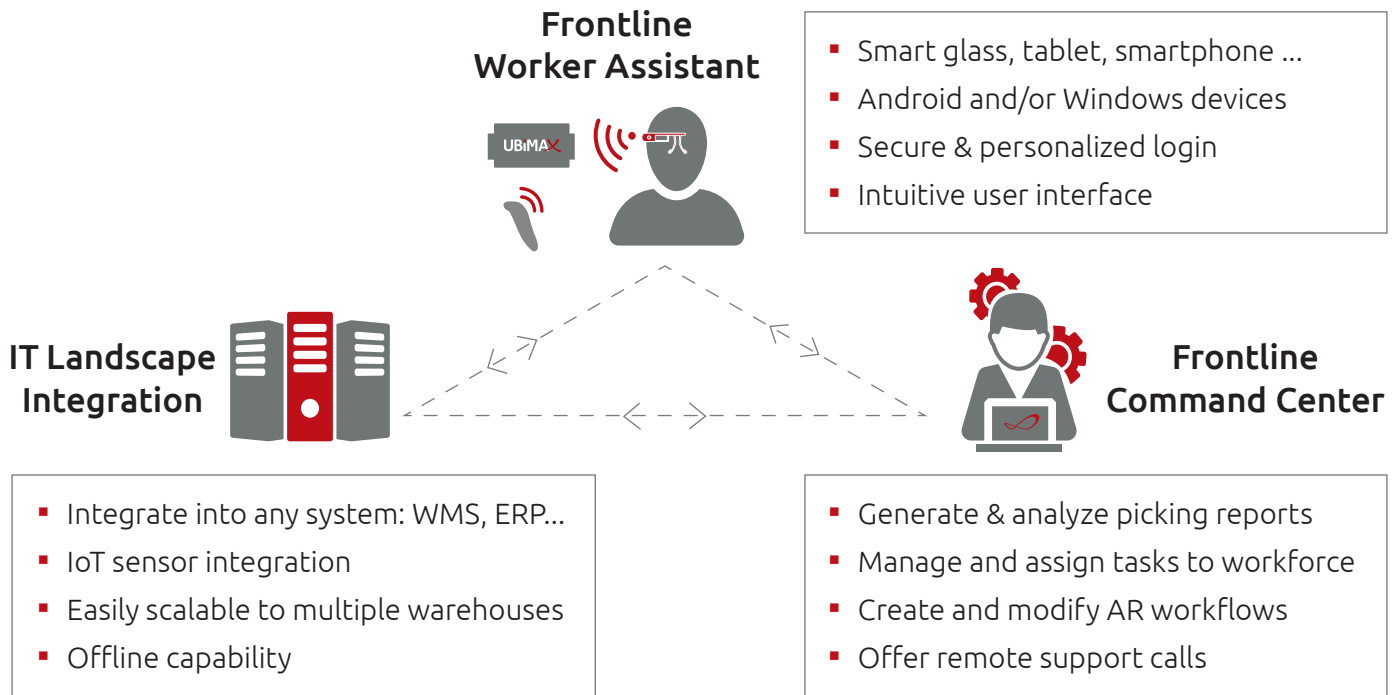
Frontline Worker Assistant

UBiMAX

- Smart glass, tablet, smartphone ...
- Android and/or Windows devices
- Secure & personalized login
- Intuitive user interface

IT Landscape Integration

Frontline Command Center

- Integrate into any system: WMS, ERP...
- IoT sensor integration
- Easily scalable to multiple warehouses
- Offline capability

- Generate & analyze picking reports
- Manage and assign tasks to workforce
- Create and modify AR workflows
- Offer remote support calls